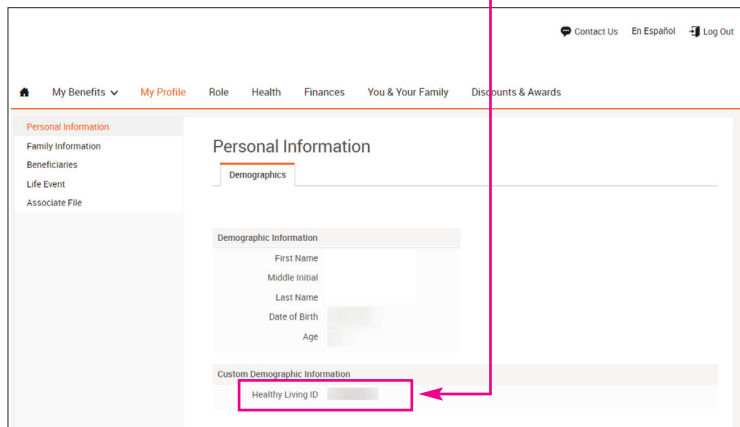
Contact Us En Español Log Out

My Benefits My Profile Role Health Finances You & Your Family Discounts & Awards

Personal Information
Family Information
Beneficiaries
Life Event
Associate File

Personal Information

Demographics

Demographic Information

| | |
|---|---|
| First Name | |
| Middle Initial | |
| Last Name | |
| Date of Birth | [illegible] |
| Age | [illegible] |

Custom Demographic Information

Healthy Living ID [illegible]